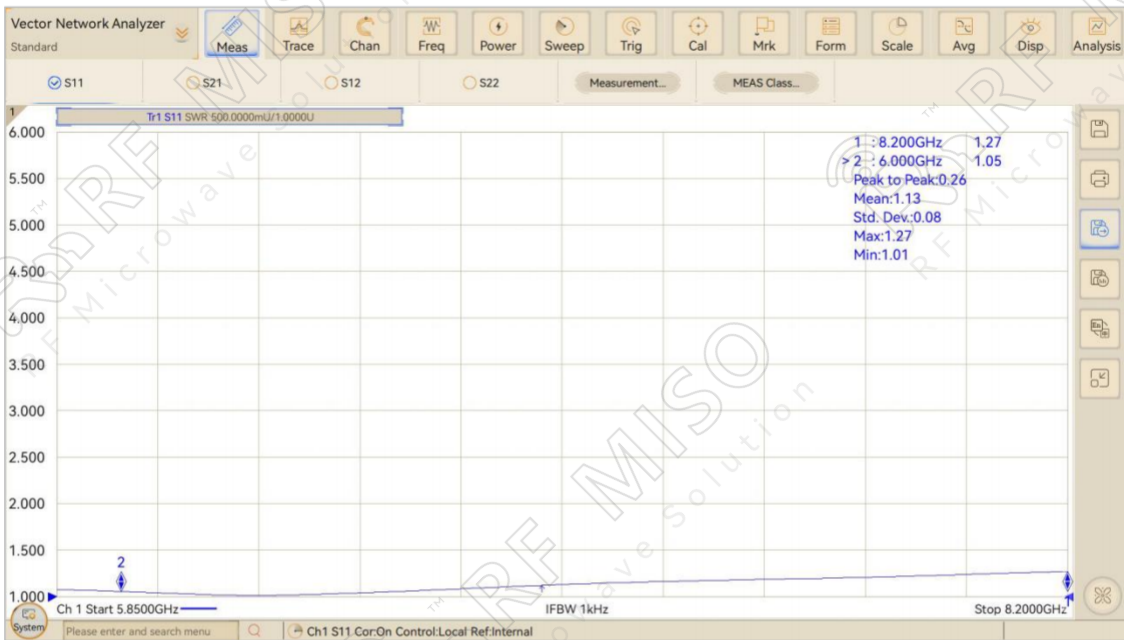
Vector Network Analyzer
Standard

Meas
Trace
Chan
Freq
Power
Sweep
Trig
Cal
Mrk
Form
Scale
Avg
Disp
Analysis

S11
S21
S12
S22
Measurement...
MEAS Class...

1
Tr1 S11 SWR 500.0000mU/1.0000U

6.000
5.500
5.000
4.500
4.000
3.500
3.000
2.500
2.000
1.500
1.000

1 : 8.200GHz 1.27
> 2 : 6.000GHz 1.05
Peak to Peak:0.26
Mean:1.13
Std. Dev.:0.08
Max:1.27
Min:1.01

2

Ch 1 Start 5.8500GHz
IFBW 1kHz
Stop 8.2000GHz

System
Please enter and search menu
Ch1 S11 Cor:On Control:Local Ref:Internal

RF MISO Microwave Solution